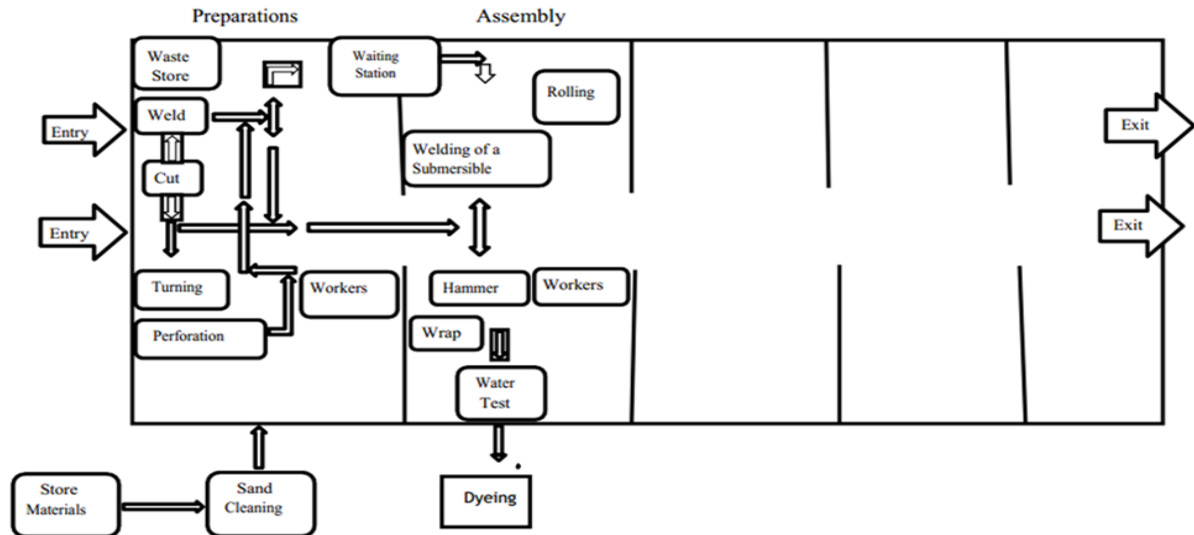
Preparations

Assembly

Waste Store

Waiting Station

Rolling

Entry

Weld

Exit

Welding of a Submersible

Cut

Entry

Exit

Turning

Workers

Hammer

Workers

Perforation

Wrap

Water Test

Store Materials

Sand Cleaning

Dyeing